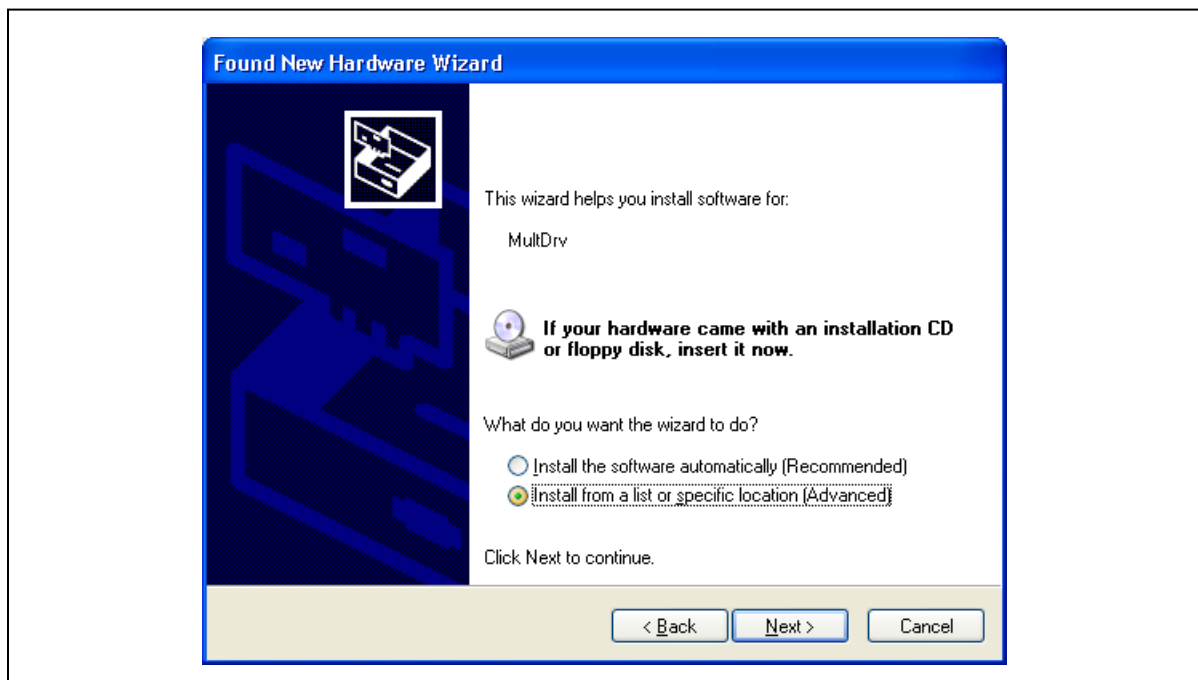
Found New Hardware Wizard

This wizard helps you install software for:

MultDrv

If your hardware came with an installation CD or floppy disk, insert it now.

What do you want the wizard to do?

Install the software automatically (Recommended)
Install from a list or specific location (Advanced)

Click Next to continue.

< Back
Next >
Cancel